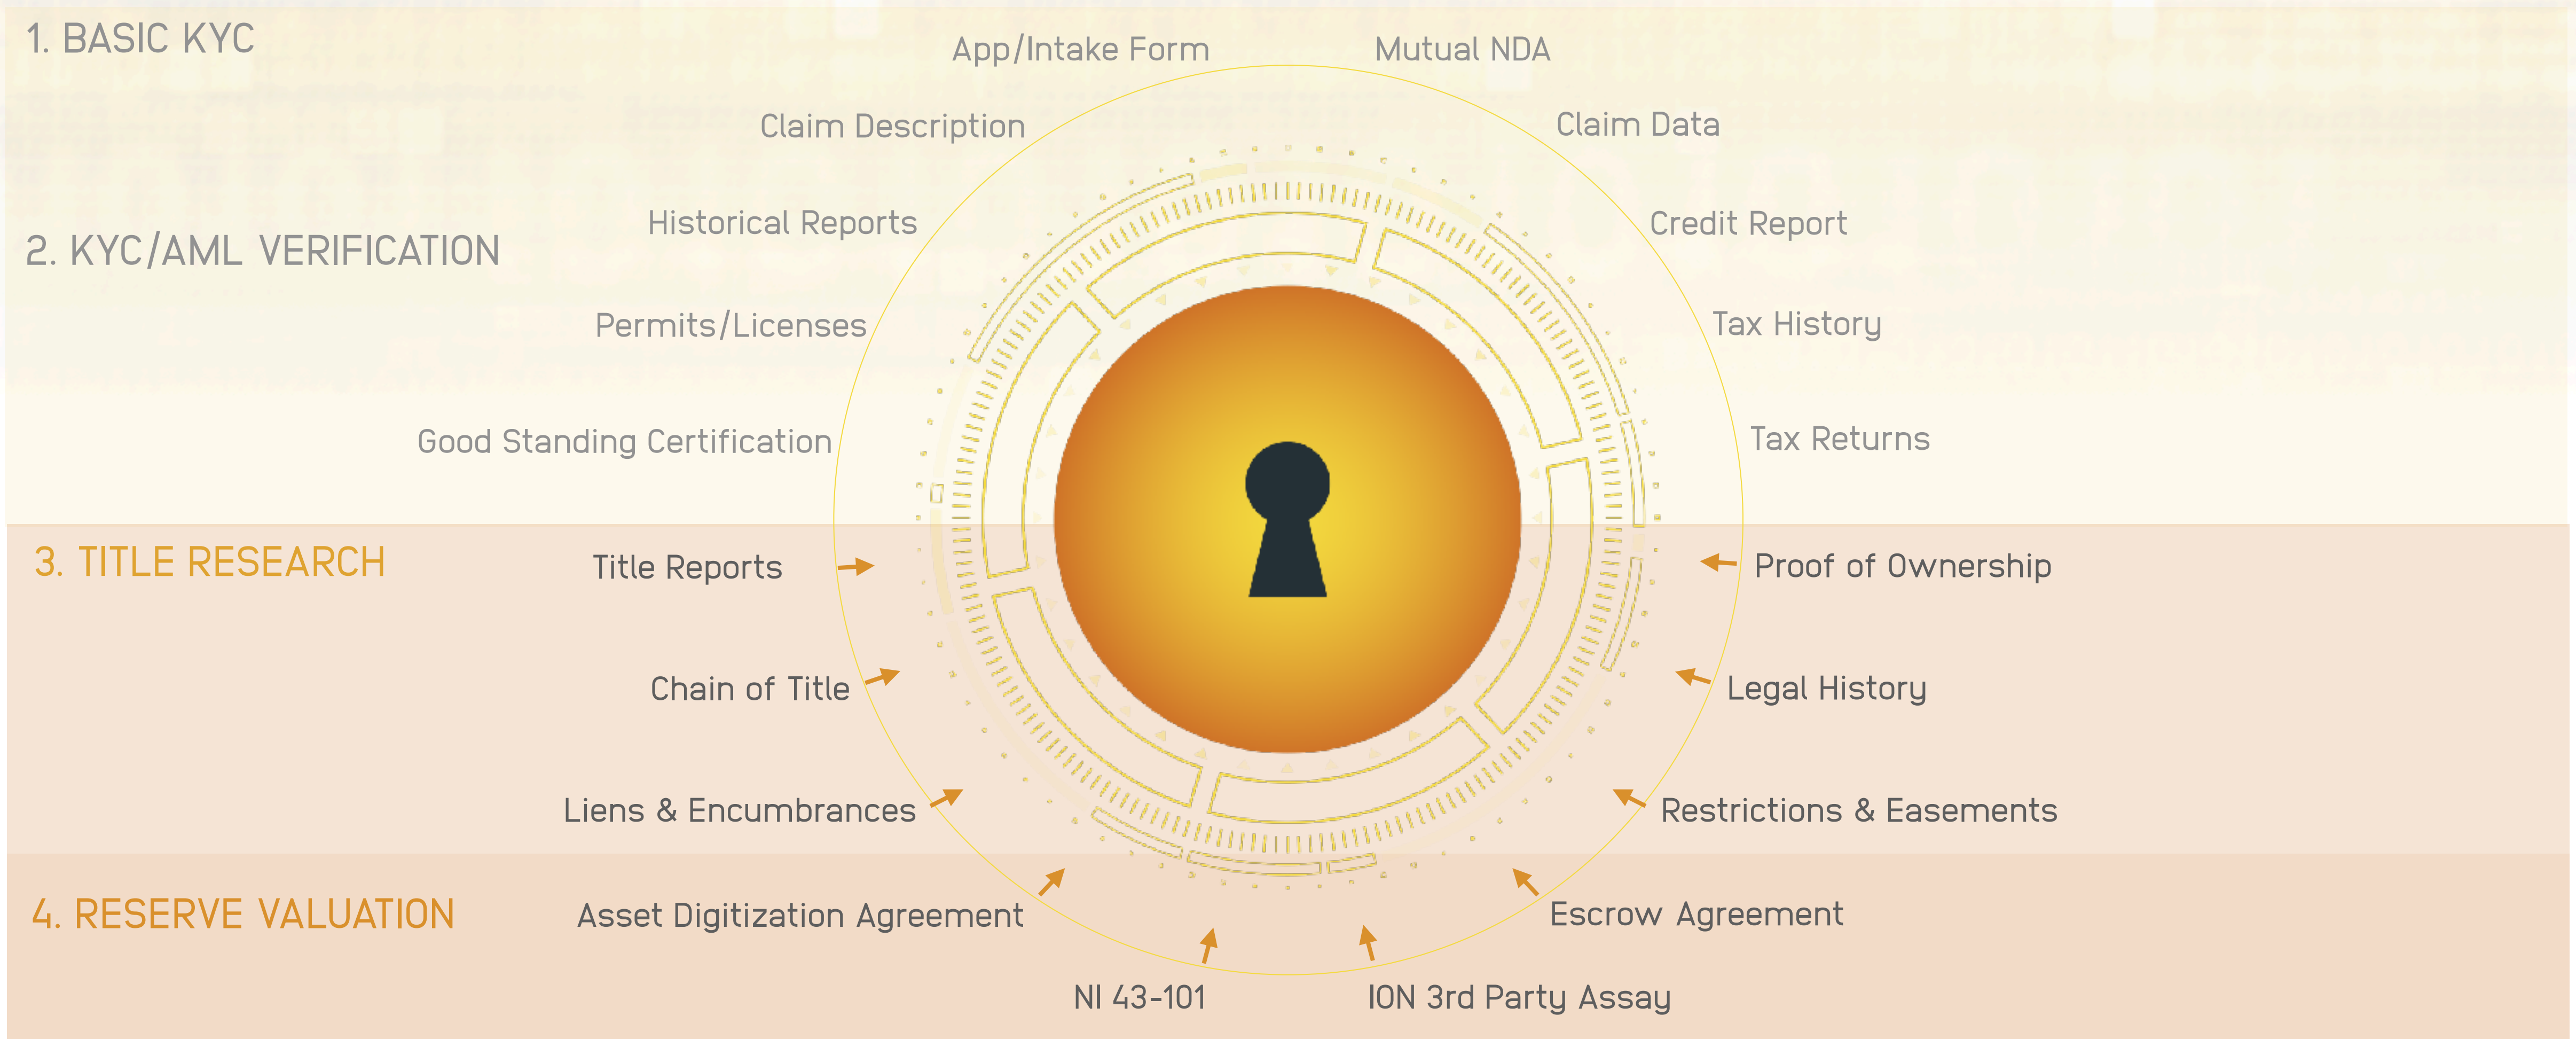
1. BASIC KYC

App/Intake Form

Mutual NDA

Claim Description

Claim Data

2. KYC/AML VERIFICATION

Historical Reports

Credit Report

Permits/Licenses

Tax History

Good Standing Certification

Tax Returns

3. TITLE RESEARCH

Title Reports

Proof of Ownership

Chain of Title

Legal History

Liens & Encumbrances

Restrictions & Easements

4. RESERVE VALUATION

Asset Digitization Agreement

Escrow Agreement

NI 43-101

ION 3rd Party Assay